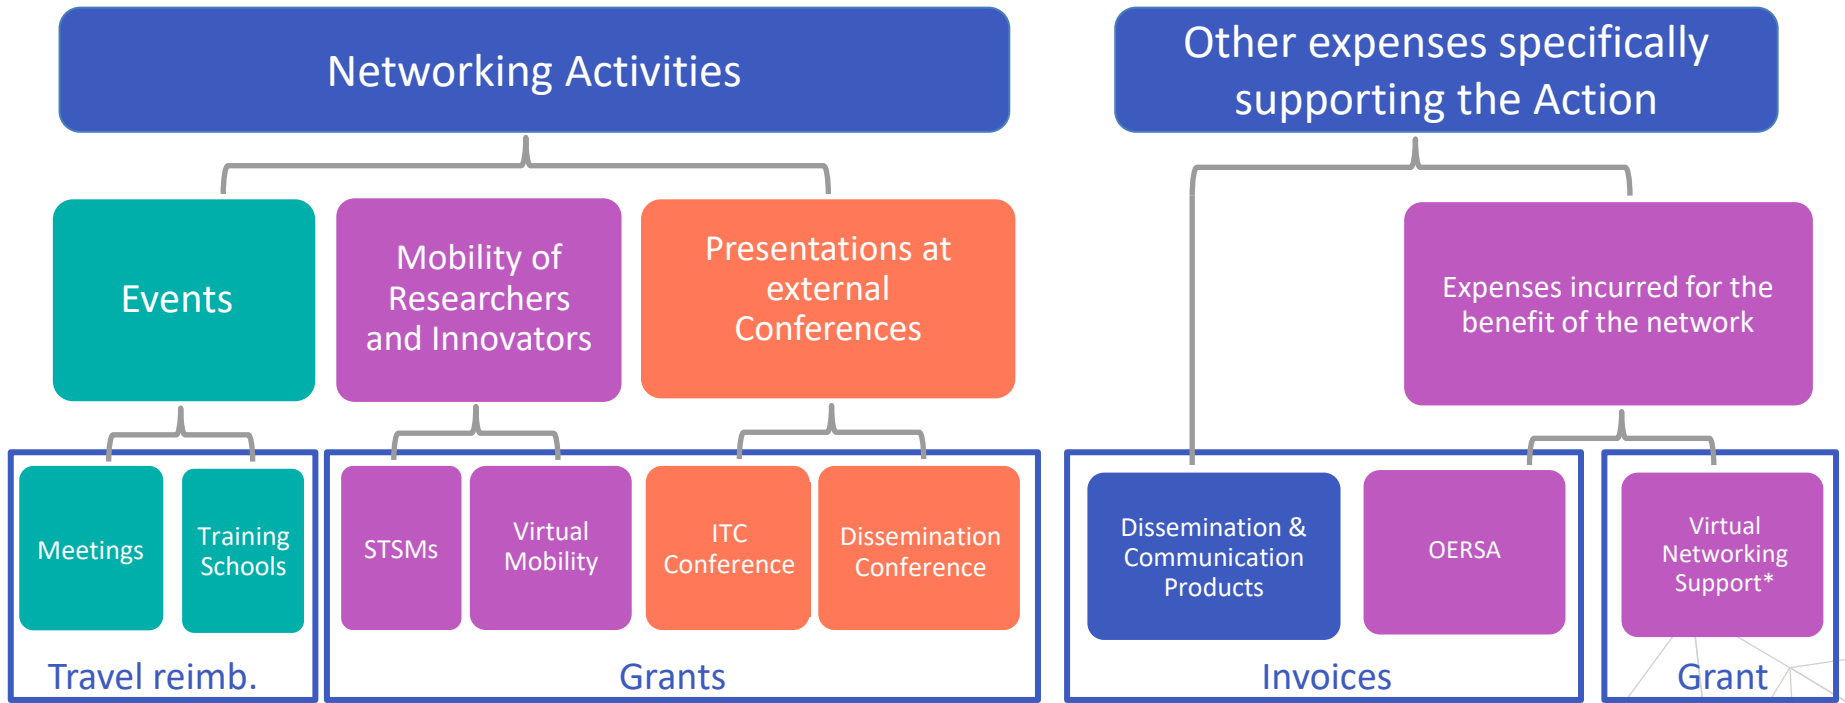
Networking Activities

Other expenses specifically supporting the Action

Events

Mobility of Researchers and Innovators

Presentations at external Conferences

Expenses incurred for the benefit of the network

Meetings

Training Schools

Travel reimb.

STSMs

Virtual Mobility

ITC Conference

Dissemination Conference

Grants

Dissemination & Communication Products

OERSA

Invoices

Virtual Networking Support*

Grant